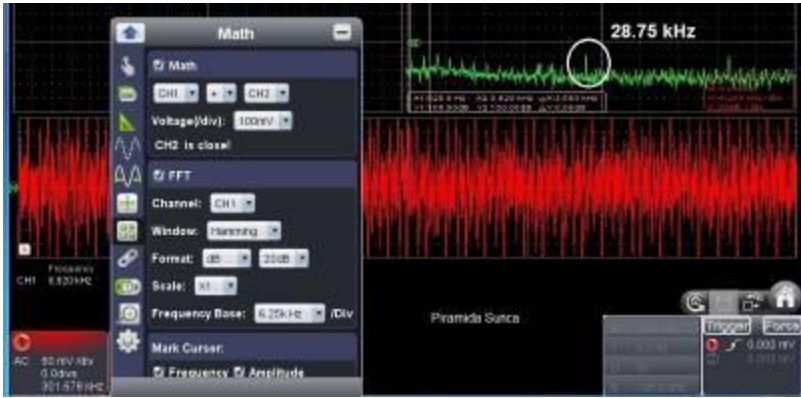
Math

Math

CH1 + CH2

Voltage(/div): 100mV

CH2 is close!

FFT

Channel: CH1

Window: Hamming

Format: dB 20dB

Scale: X1

Frequency Base: 6.25kHz /Div

Mark Cursor:

Frequency Amplitude

28.75 kHz

CH1 Frequency 6.820kHz

AC 50 mV /div 0.0divs 301.578 kHz

Piramida Sunca

Trigger Force

0.000 mV
0.000 mV